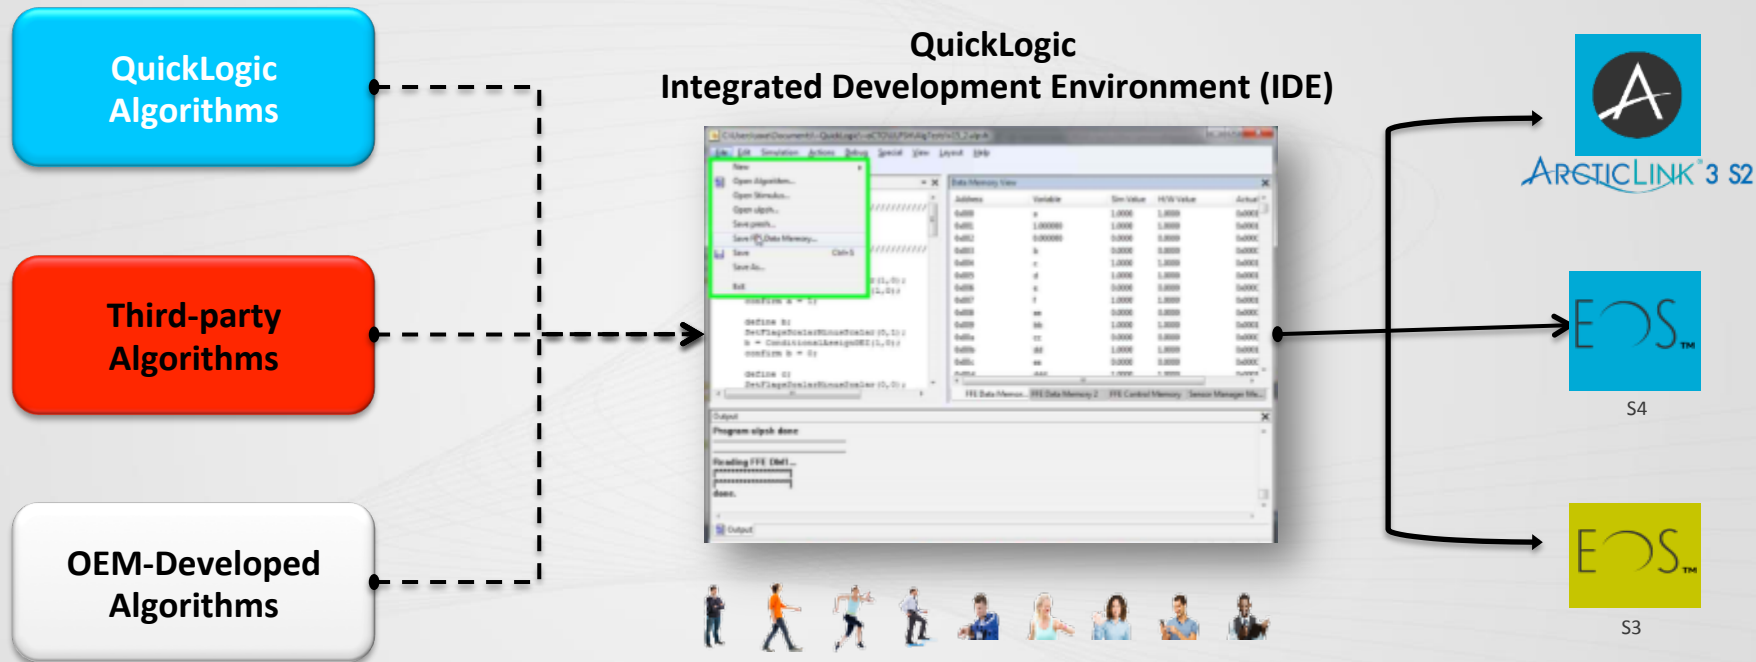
QuickLogic Algorithms

Third-party Algorithms

OEM-Developed Algorithms

QuickLogic
Integrated Development Environment (IDE)

File Edit Simulation Actions Debug Special View Layout Help

New
Open Algorithm...
Open Stimulus...
Open objsh...
Save pesh...
Save FFE Data Memory...
Save Ctrl+S
Save As...
Exit

Data Memory View
Address Variable Sim Value H/W Value Actual

define b;
confirm a = 1;
define c;

FFE Data Memor... FFE Data Memory 2 FFE Control Memory Sensor Manager Me...

Output
Program objsh done
Reading FFE DM1...
done.

Output

ARCTICLINK 3 S2

EOS TM
S4

EOS TM
S3